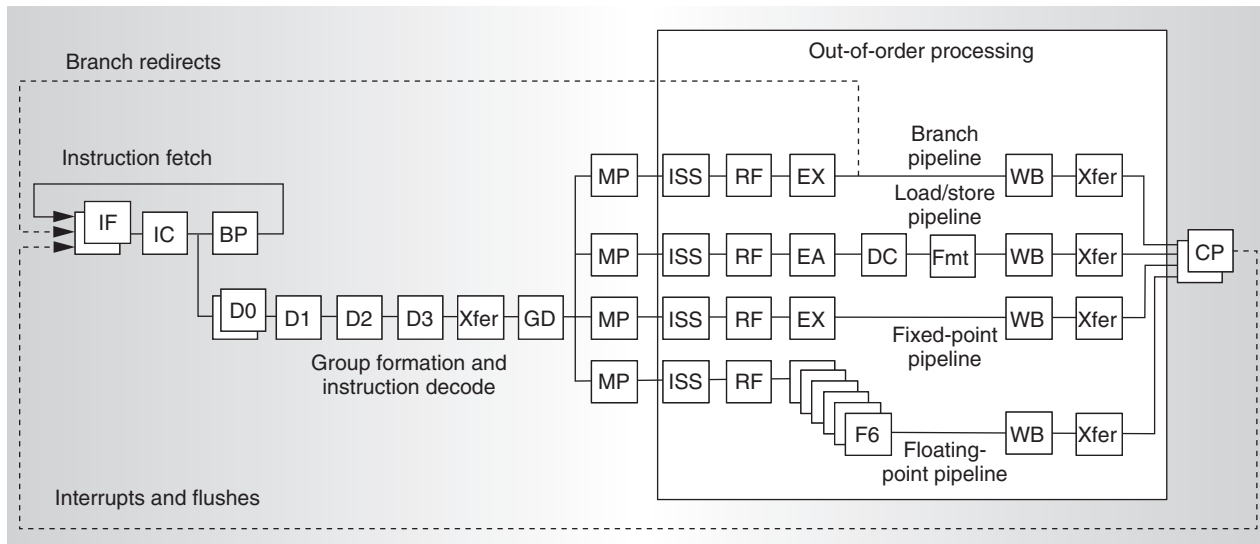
Out-of-order processing

Branch redirects

Instruction fetch

IF
IC
BP

D0
D1
D2
D3
Xfer
GD

Group formation and instruction decode

MP
ISS
RF
EX
Branch pipeline
WB
Xfer

Load/store pipeline

MP
ISS
RF
EA
DC
Fmt
WB
Xfer

CP

MP
ISS
RF
EX
WB
Xfer
Fixed-point pipeline

MP
ISS
RF
F6
WB
Xfer
Floating-point pipeline

Interrupts and flushes